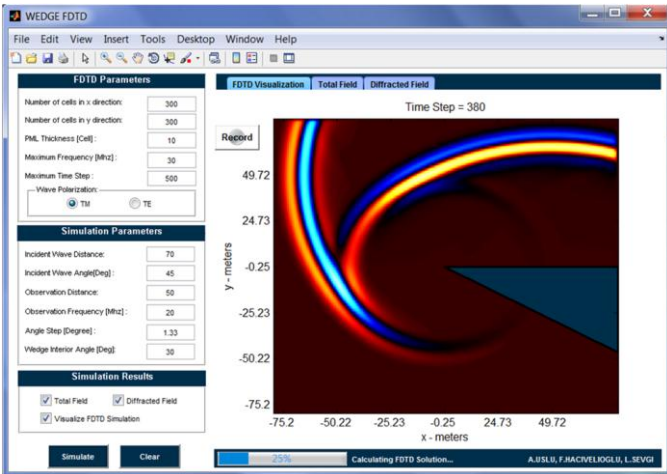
WEDGE FDTD

File Edit View Insert Tools Desktop Window Help

FDTD Parameters

Number of cells in x direction: 300
Number of cells in y direction: 300
PML Thickness [Cell]: 10
Maximum Frequency [Mhz]: 30
Maximum Time Step: 500

Wave Polarization:
TM TE

Simulation Parameters

Incident Wave Distance: 70
Incident Wave Angle[Deg]: 45
Observation Distance: 50
Observation Frequency [Mhz]: 20
Angle Step [Degree]: 1.33
Wedge Interior Angle [Deg]: 30

Simulation Results

Total Field
Diffracted Field
Visualize FDTD Simulation

Simulate Clear

FDTD Visualization Total Field Diffracted Field

Time Step = 380

Record

49.72
24.73
-0.25
-25.23
-50.22
-75.2

y - meters

-75.2 -50.22 -25.23 -0.25 24.73 49.72

x - meters

25%

Calculating FDTD Solution...

A.USLU, F.HACIVELIOGLU, L.SEVGI